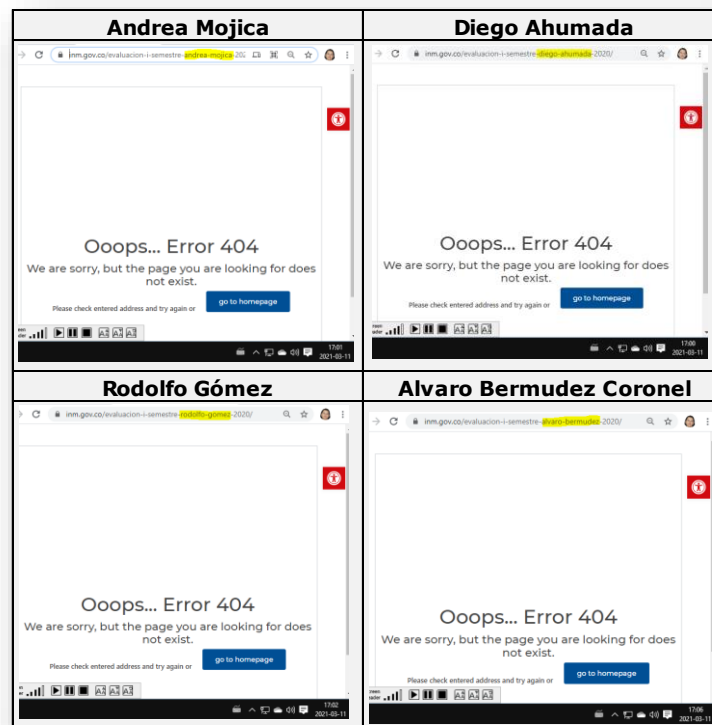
| Andrea Mojica | Diego Ahumada |
|---|---|
| inm.gov.co/evaluacion-i-semestre-andrea-mojica-202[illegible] | inm.gov.co/evaluacion-i-semestre-diego-ahumada-2020/ |
| Ooops... Error 404 | Ooops... Error 404 |
| We are sorry, but the page you are looking for does not exist. | We are sorry, but the page you are looking for does not exist. |
| Please check entered address and try again or | Please check entered address and try again or |
| go to homepage | go to homepage |
| 17:01 2021-03-11 | 17:00 2021-03-11 |

| Rodolfo Gómez | Alvaro Bermudez Coronel |
|---|---|
| inm.gov.co/evaluacion-i-semestre-rodolfo-gomez-2020/ | inm.gov.co/evaluacion-i-semestre-alvaro-bermudez-2020/ |
| Ooops... Error 404 | Ooops... Error 404 |
| We are sorry, but the page you are looking for does not exist. | We are sorry, but the page you are looking for does not exist. |
| Please check entered address and try again or | Please check entered address and try again or |
| go to homepage | go to homepage |
| 17:02 2021-03-11 | 17:06 2021-03-11 |